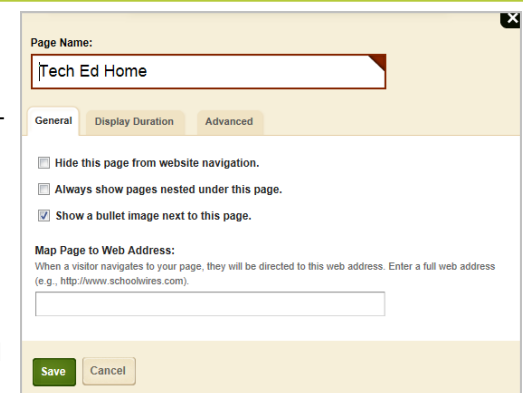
Page Name:

Tech Ed Home

General
Display Duration
Advanced

Hide this page from website navigation.

Always show pages nested under this page.

Show a bullet image next to this page.

Map Page to Web Address:

When a visitor navigates to your page, they will be directed to this web address. Enter a full web address (e.g., http://www.schoolwires.com).

Save
Cancel